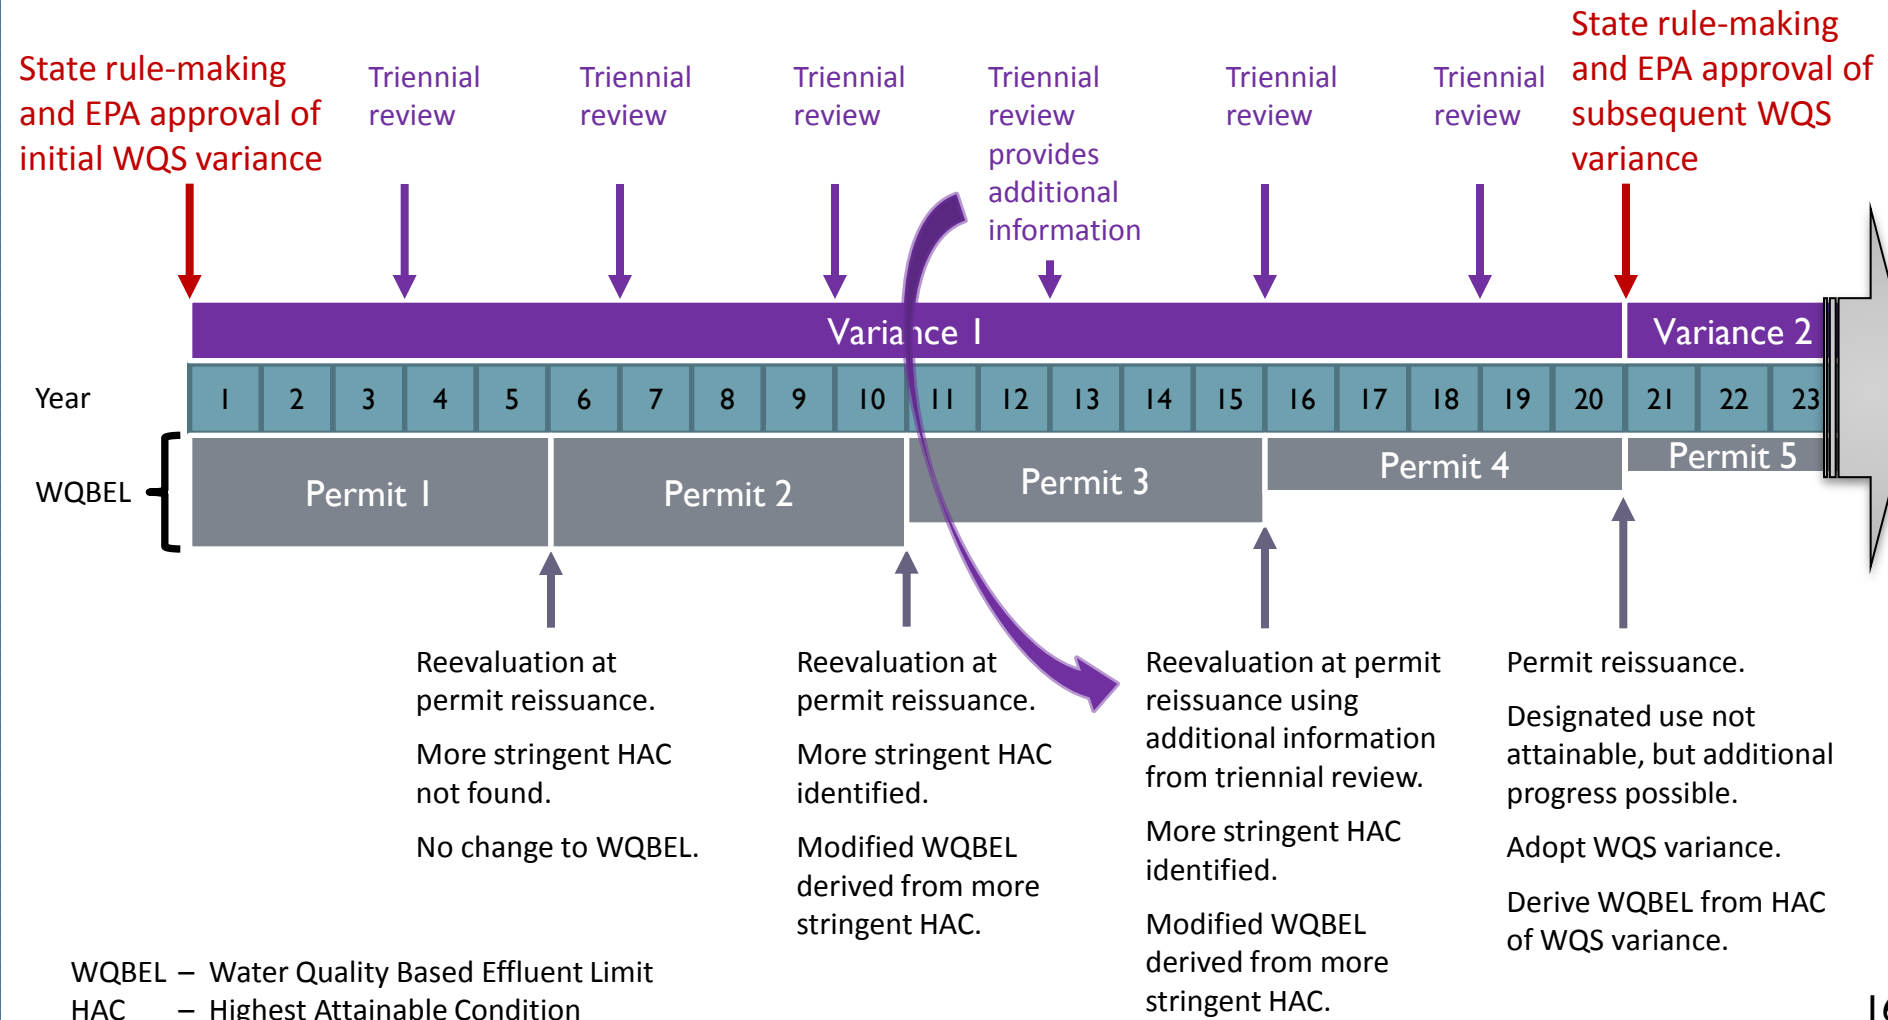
State rule-making and EPA approval of initial WQS variance

Triennial review

Triennial review

Triennial review

Triennial review provides additional information

Triennial review

Triennial review

State rule-making and EPA approval of subsequent WQS variance

Variance 1

Variance 2

Year

| 1 | 2 | 3 | 4 | 5 | 6 | 7 | 8 | 9 | 10 | 11 | 12 | 13 | 14 | 15 | 16 | 17 | 18 | 19 | 20 | 21 | 22 | 23 |
|---|---|---|---|---|---|---|---|---|---|---|---|---|---|---|---|---|---|---|---|---|---|---|

WQBEL

Permit 1

Permit 2

Permit 3

Permit 4

Permit 5

Reevaluation at permit reissuance.

More stringent HAC not found.

No change to WQBEL.

Reevaluation at permit reissuance.

More stringent HAC identified.

Modified WQBEL derived from more stringent HAC.

Reevaluation at permit reissuance using additional information from triennial review.

More stringent HAC identified.

Modified WQBEL derived from more stringent HAC.

Permit reissuance.

Designated use not attainable, but additional progress possible.

Adopt WQS variance.

Derive WQBEL from HAC of WQS variance.

WQBEL – Water Quality Based Effluent Limit
HAC – Highest Attainable Condition

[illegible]